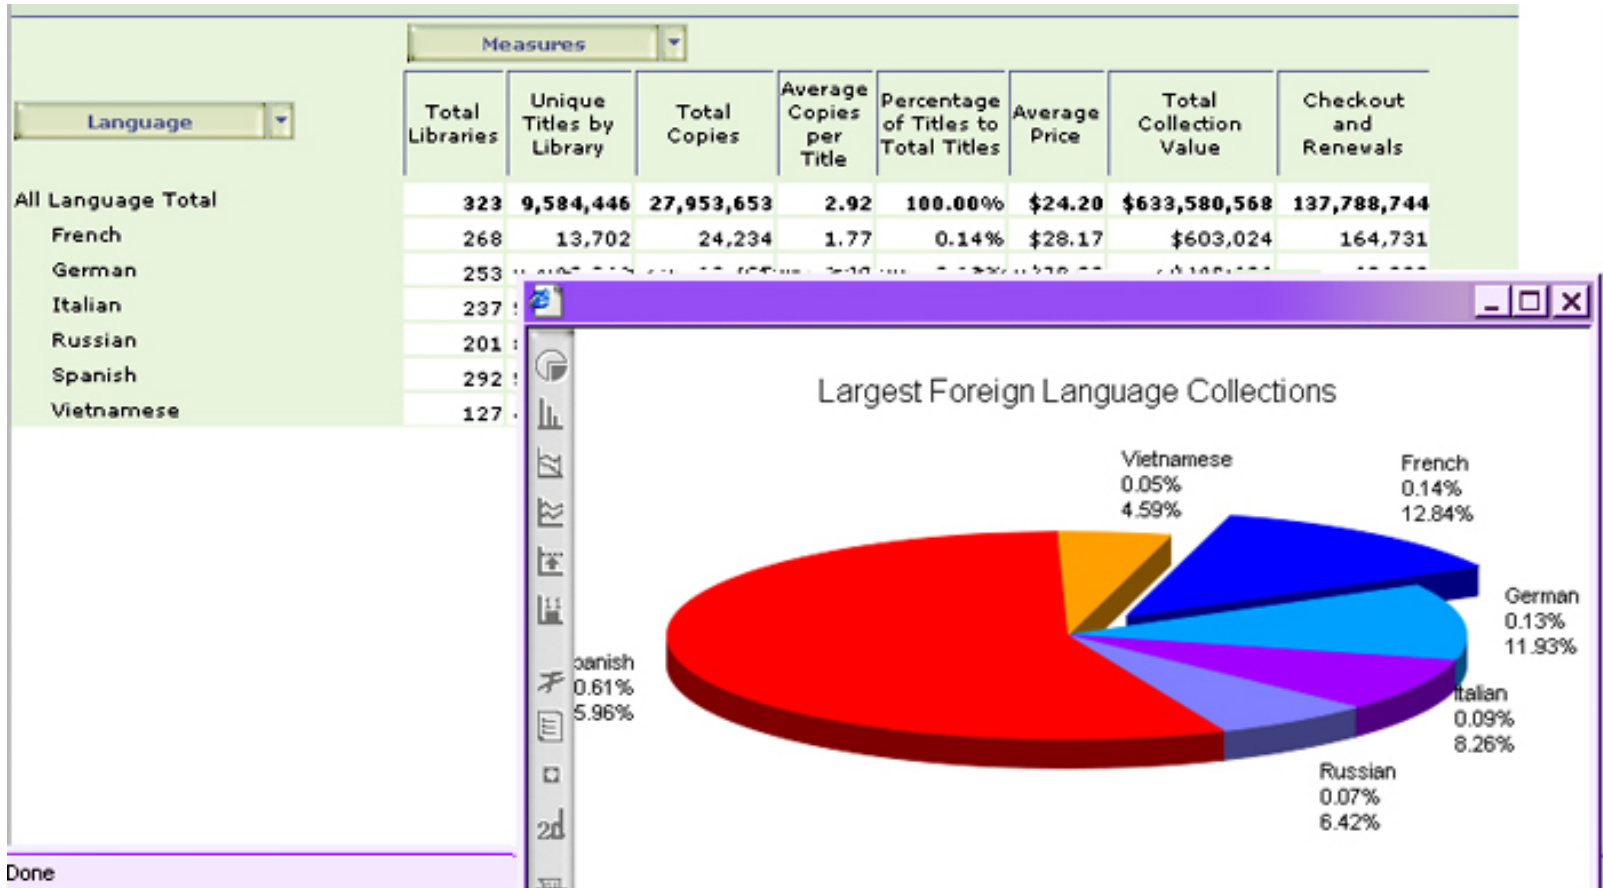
Measures

Language

| | Total Libraries | Unique Titles by Library | Total Copies | Average Copies per Title | Percentage of Titles to Total Titles | Average Price | Total Collection Value | Checkout and Renewals |
|---|---|---|---|---|---|---|---|---|
| All Language Total | 323 | 9,584,446 | 27,953,653 | 2.92 | 100.00% | $24.20 | $633,580,568 | 137,788,744 |
| French | 268 | 13,702 | 24,234 | 1.77 | 0.14% | $28.17 | $603,024 | 164,731 |
| German | 253 | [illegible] | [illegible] | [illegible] | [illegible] | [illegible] | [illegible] | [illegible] |
| Italian | 237 | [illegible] | | | | | | |
| Russian | 201 | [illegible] | | | | | | |
| Spanish | 292 | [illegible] | | | | | | |
| Vietnamese | 127 | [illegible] | | | | | | |

Done

Largest Foreign Language Collections

Vietnamese
0.05%
4.59%

French
0.14%
12.84%

German
0.13%
11.93%

Italian
0.09%
8.26%

Russian
0.07%
6.42%

panish
0.61%
5.96%

2d